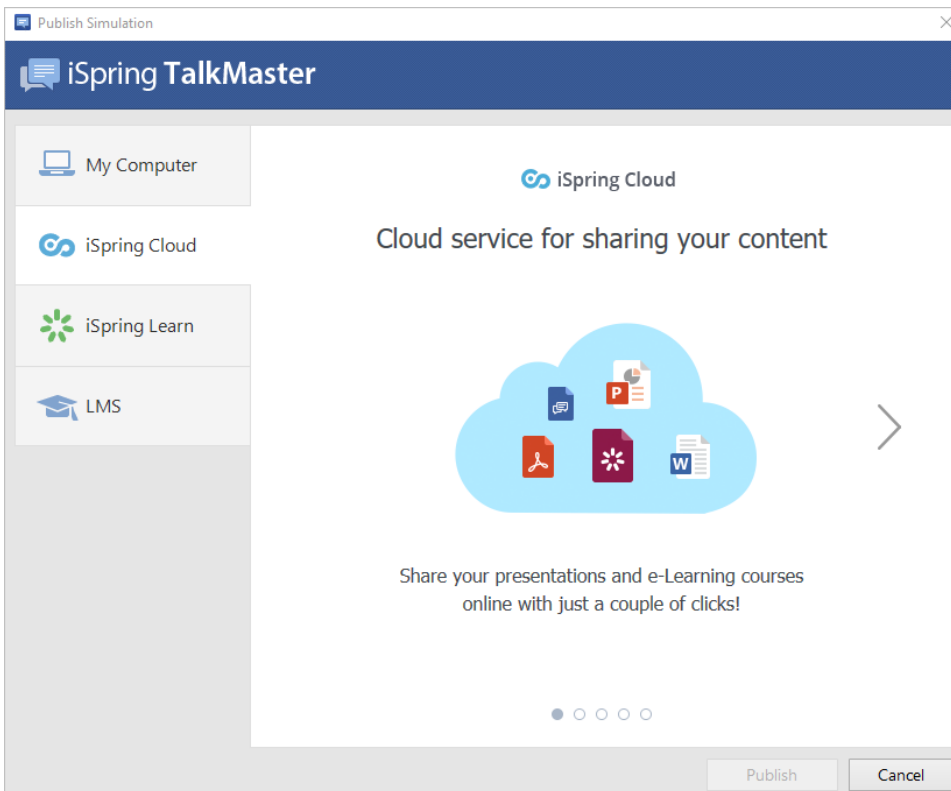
Publish Simulation

iSpring TalkMaster

My Computer

iSpring Cloud

iSpring Learn

LMS

iSpring Cloud

Cloud service for sharing your content

P

W

Share your presentations and e-Learning courses online with just a couple of clicks!

Publish

Cancel